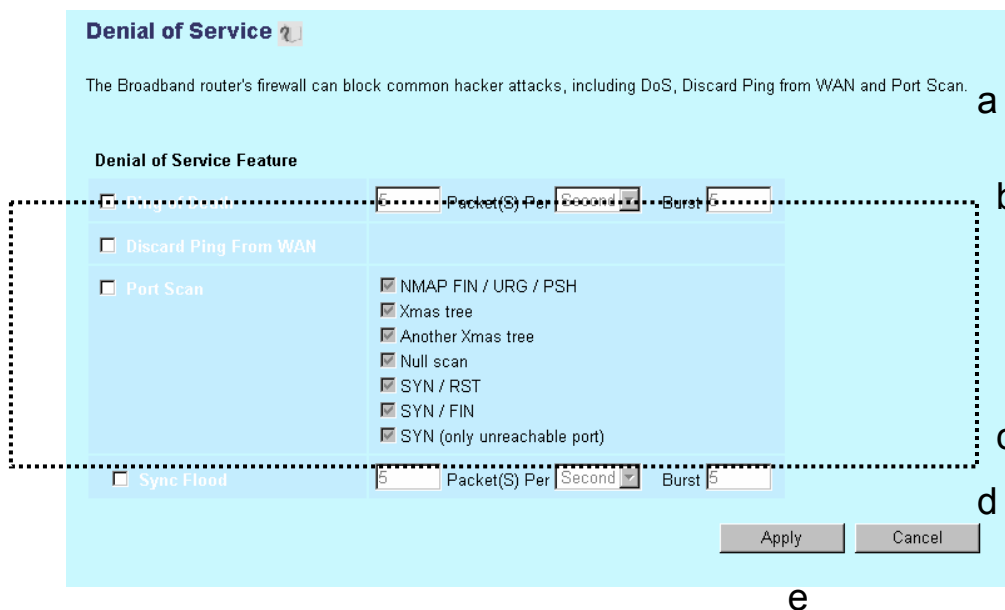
Denial of Service

The Broadband router's firewall can block common hacker attacks, including DoS, Discard Ping from WAN and Port Scan.

a

Denial of Service Feature

| | |
|---|---|
| ☐ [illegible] | 5 Packet(S) Per Second Burst 5 |
| ☐ Discard Ping From WAN | |
| ☐ Port Scan | ☑ NMAP FIN / URG / PSH<br>☑ Xmas tree<br>☑ Another Xmas tree<br>☑ Null scan<br>☑ SYN / RST<br>☑ SYN / FIN<br>☑ SYN (only unreachable port) |
| ☐ Sync Flood | 5 Packet(S) Per Second Burst 5 |

b

c

d

Apply Cancel

e